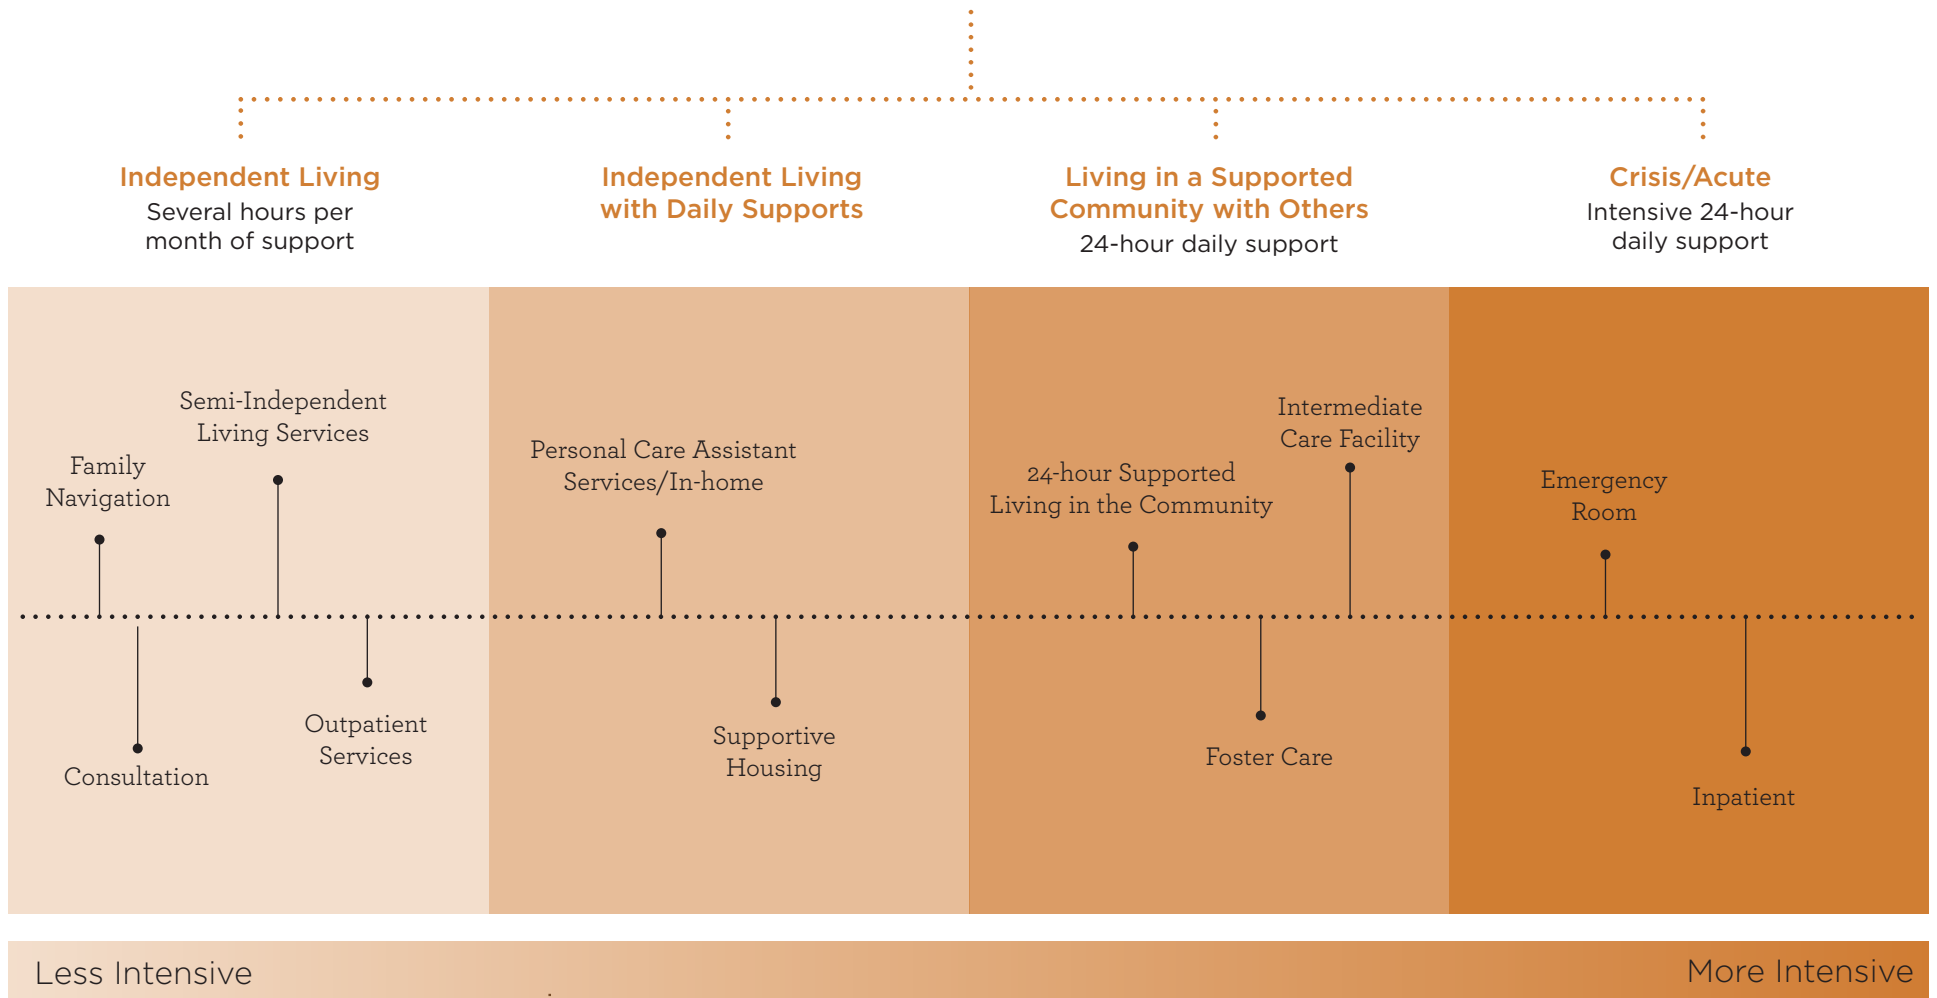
Independent Living
Several hours per month of support

Independent Living with Daily Supports

Living in a Supported Community with Others
24-hour daily support

Crisis/Acute
Intensive 24-hour daily support

Semi-Independent Living Services

Family Navigation

Consultation

Outpatient Services

Personal Care Assistant Services/In-home

Supportive Housing

Intermediate Care Facility

24-hour Supported Living in the Community

Foster Care

Emergency Room

Inpatient

Less Intensive

More Intensive